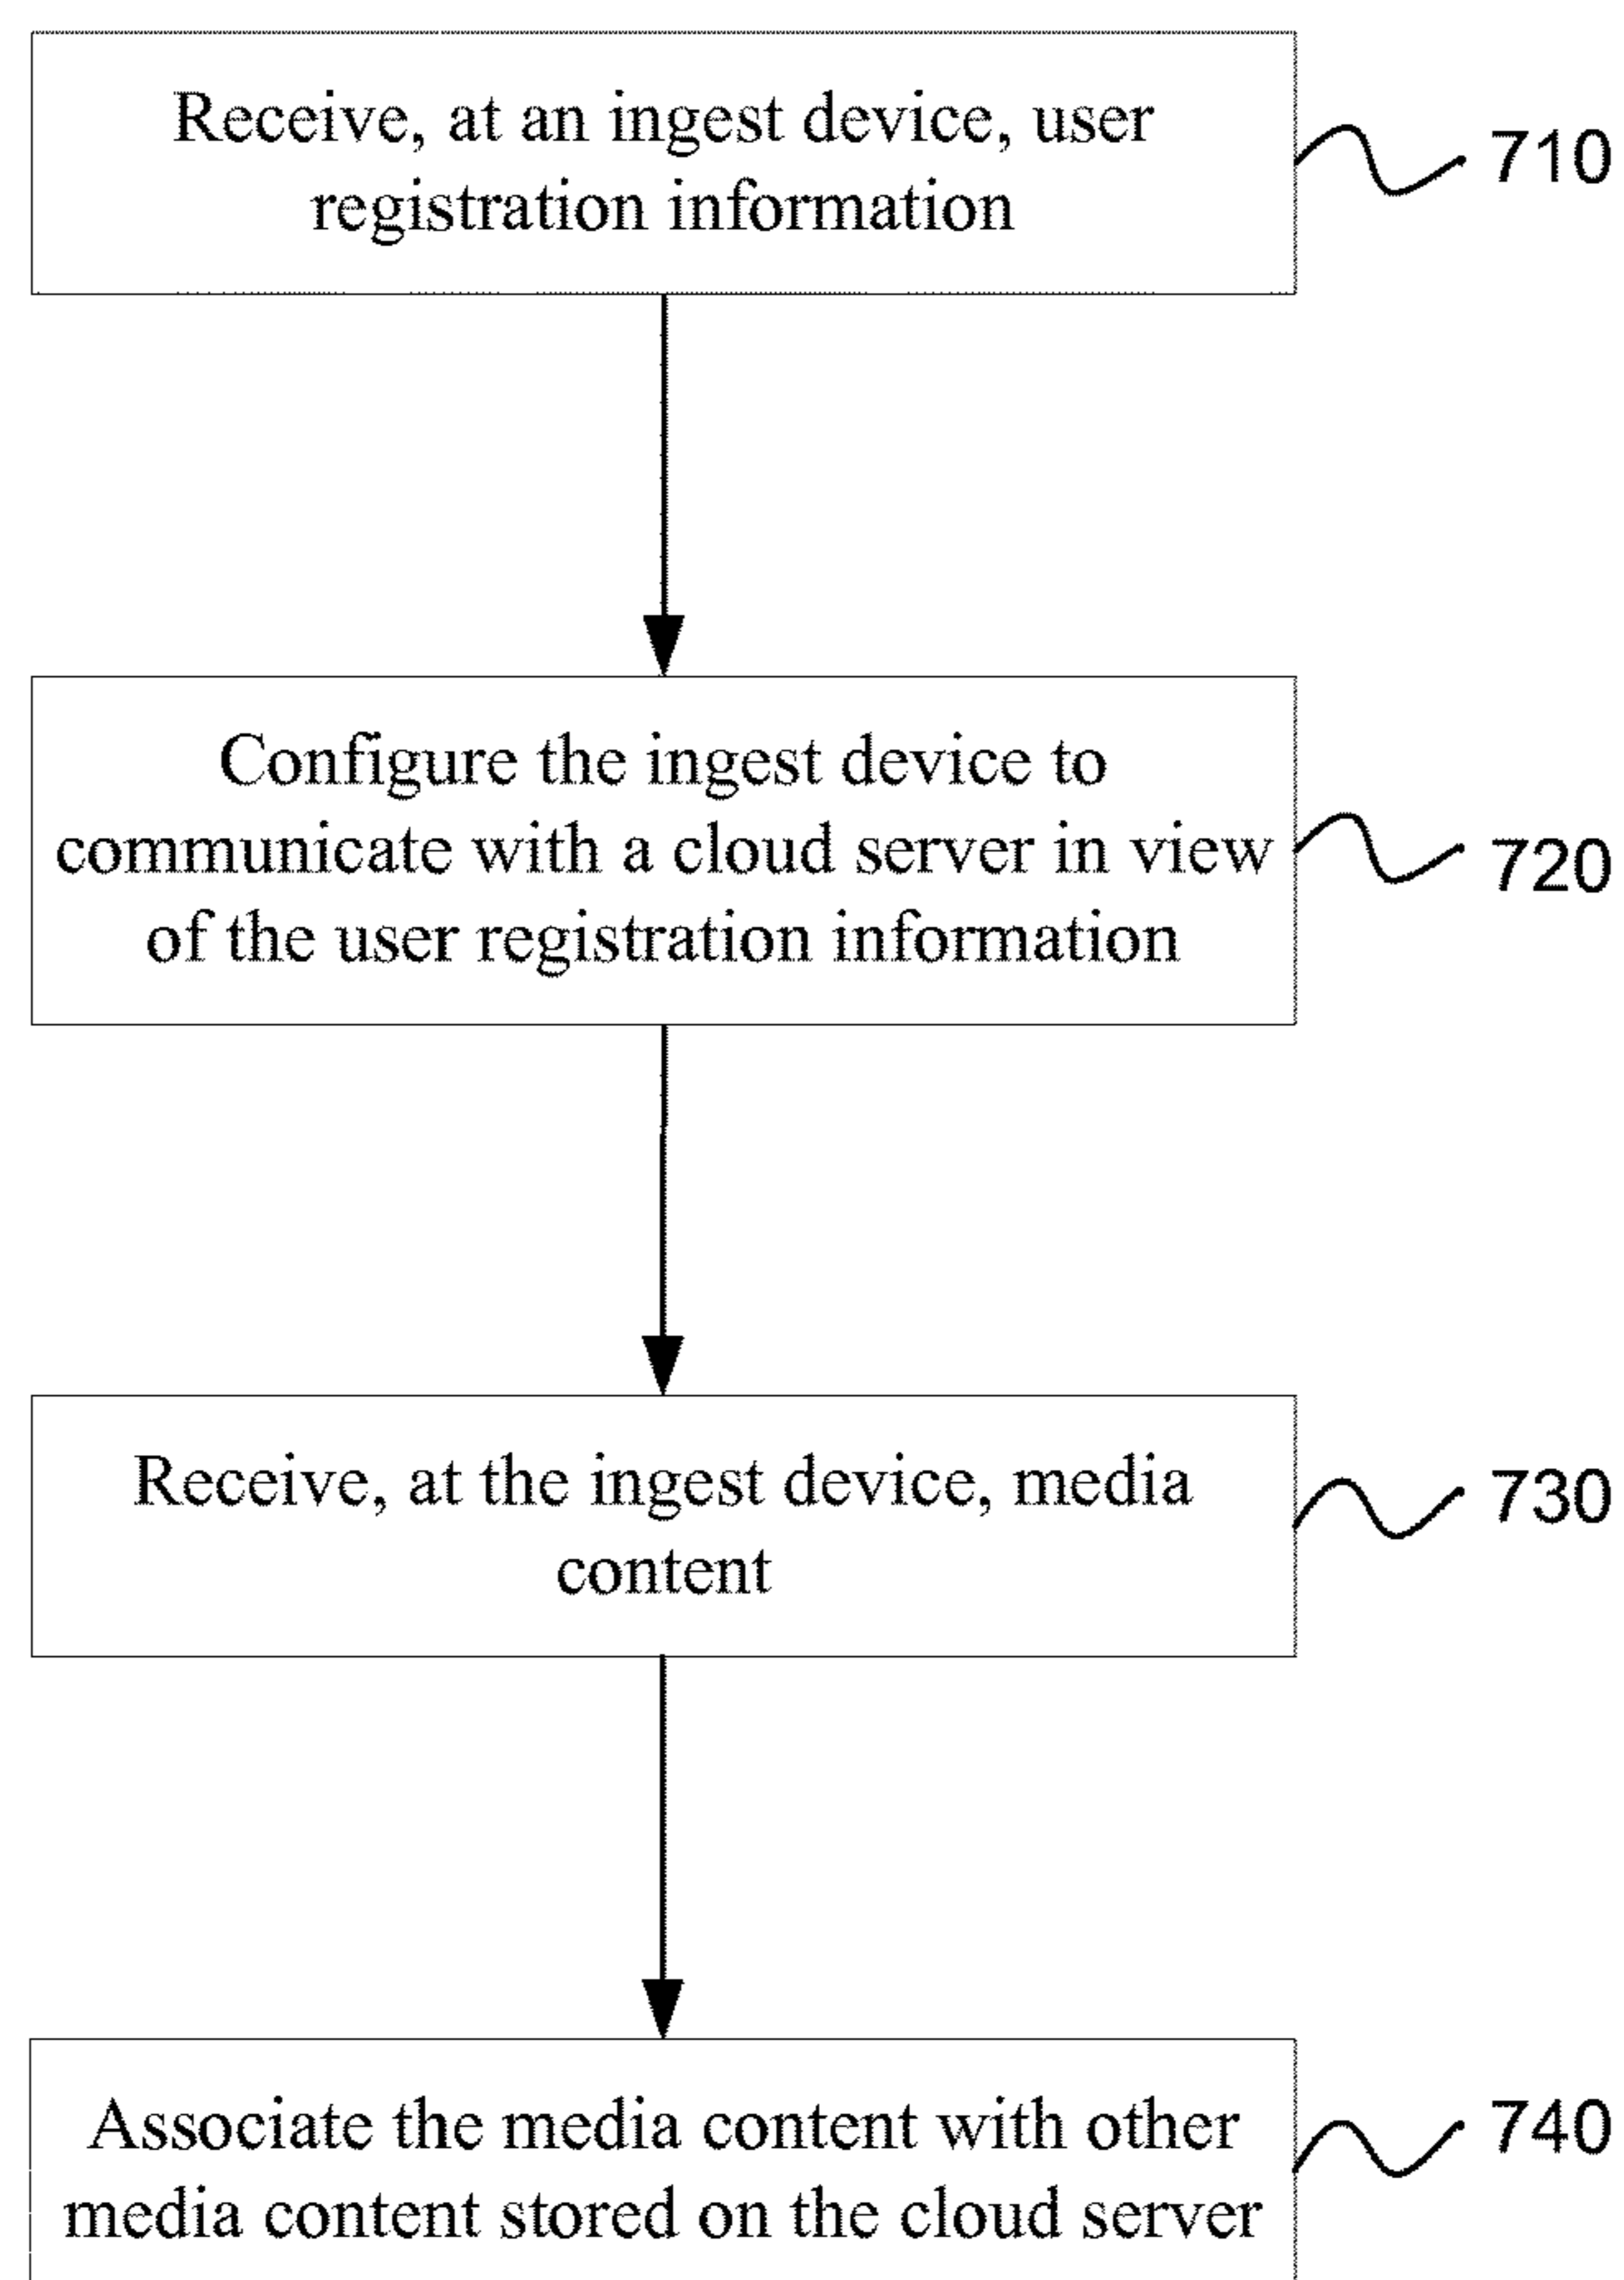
Receive, at an ingest device, user registration information

710

Configure the ingest device to communicate with a cloud server in view of the user registration information

720

Receive, at the ingest device, media content

730

Associate the media content with other media content stored on the cloud server

740